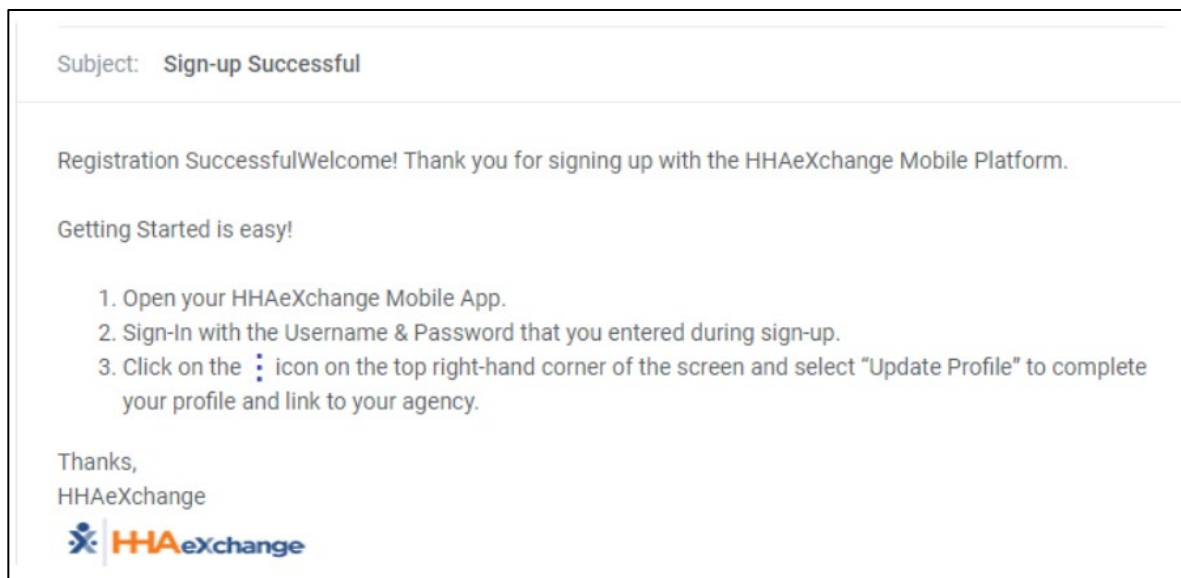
Subject: Sign-up Successful

Registration SuccessfulWelcome! Thank you for signing up with the HHAeXchange Mobile Platform.

Getting Started is easy!

1. Open your HHAeXchange Mobile App.
2. Sign-In with the Username & Password that you entered during sign-up.
3. Click on the ⋮ icon on the top right-hand corner of the screen and select "Update Profile" to complete your profile and link to your agency.

Thanks,
HHAeXchange
HHAeXchange